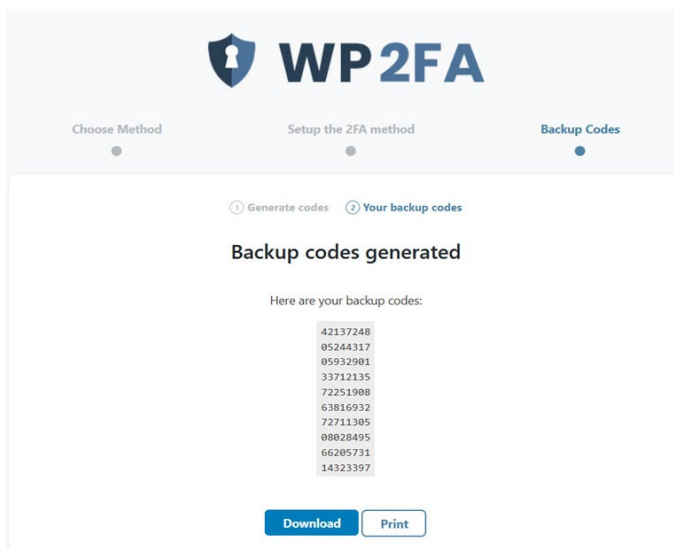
WP2FA

Choose Method

Setup the 2FA method

Backup Codes

1 Generate codes

2 Your backup codes

Backup codes generated

Here are your backup codes:

42137248
05244317
05932901
33712135
72251908
63816932
72711305
08028495
66205731
14323397

Download

Print